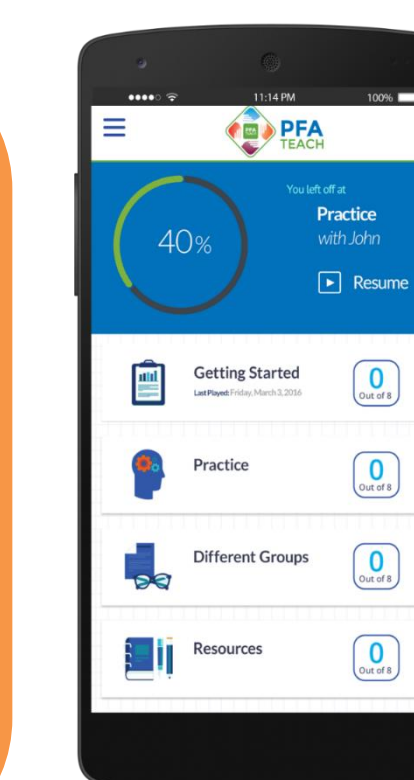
11:14 PM 100%

PFA TEACH

40%

You left off at
Practice
with John
Resume

Getting Started
Last Played: Friday, March 3, 2016
0
Out of 8

Practice
0
Out of 8

Different Groups
0
Out of 8

Resources
0
Out of 8